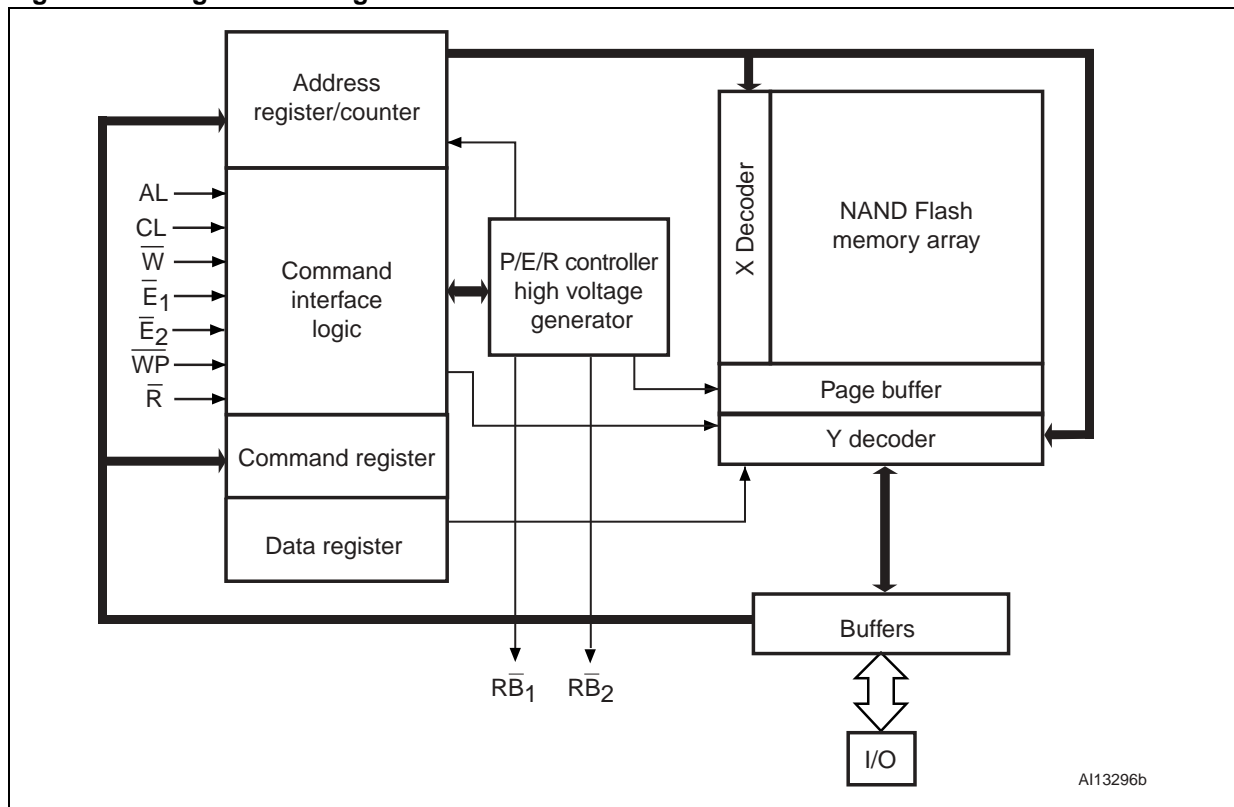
Address register/counter

AL
CL
$\overline{W}$
$\overline{E}_1$
$\overline{E}_2$
$\overline{WP}$
$\overline{R}$

Command interface logic

P/E/R controller high voltage generator

Command register

Data register

X Decoder

NAND Flash memory array

Page buffer

Y decoder

Buffers

$R\overline{B}_1$ $R\overline{B}_2$

I/O

AI13296b